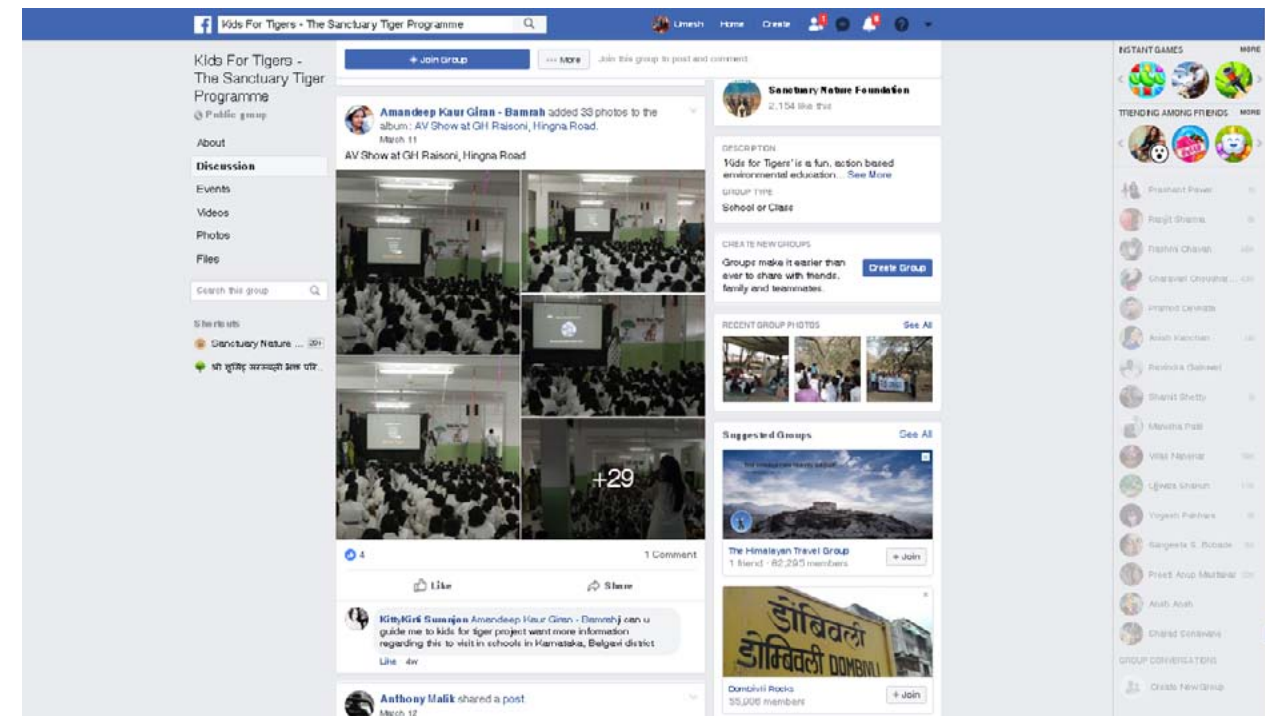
Kids For Tigers - The Sanctuary Tiger Programme

Umesh Home Create

Kids For Tigers - The Sanctuary Tiger Programme
Public group

About
Discussion
Events
Videos
Photos
Files

Search this group

Shortcuts
Sanctuary Nature ... 20+
श्री सुमित सरस्वती ग्राम परि...

+ Join Group
··· More
Join this group to post and comment.

Amandeep Kaur Giran - Bamrah added 33 photos to the album: AV Show at GH Raisoni, Hingna Road.
March 11

AV Show at GH Raisoni, Hingna Road

+29

4
1 Comment

Like
Share

KittyKirti Sunanjan Amandeep Kaur Giran - Bamrahj can u guide me to kids for tiger project want more information regarding this to visit in schools in Karnataka, Belgavi district
Like 4w

Anthony Malik shared a post.
March 12

Sanctuary Nature Foundation
2,154 like this

DESCRIPTION
'Kids for Tigers' is fun, action based environmental education... See More
GROUP TYPE
School or Class

CREATE NEW GROUPS
Groups make it easier than ever to share with friends, family and teammates.
Create Group

RECENT GROUP PHOTOS
See All

Suggested Groups
See All

The Himalayan Travel Group
1 friend · 82,295 members
+ Join

डोंबिवली
डोम्बिवली DOMBIVLI
Dombivli Rocks
55,006 members
+ Join

INSTANT GAMES
MORE
TRENDING AMONG FRIENDS
MORE

Prashant Pawar
Ranjit Sharma
Rashmi Chavan
Gharavan Choudhar...
Pramod Devrode
Anish Kanchan
Ravindra Gaikwad
Sharath Shetty
Manisha Patil
Vilas Nayanar
Ujjwala Shahun
Yogesh Pawhare
Sangeeta S. Bobade
Preeti Anup Murhekar
Anish Anish
Chaitali Sonawane
GROUP CONVERSATIONS
Create New Group